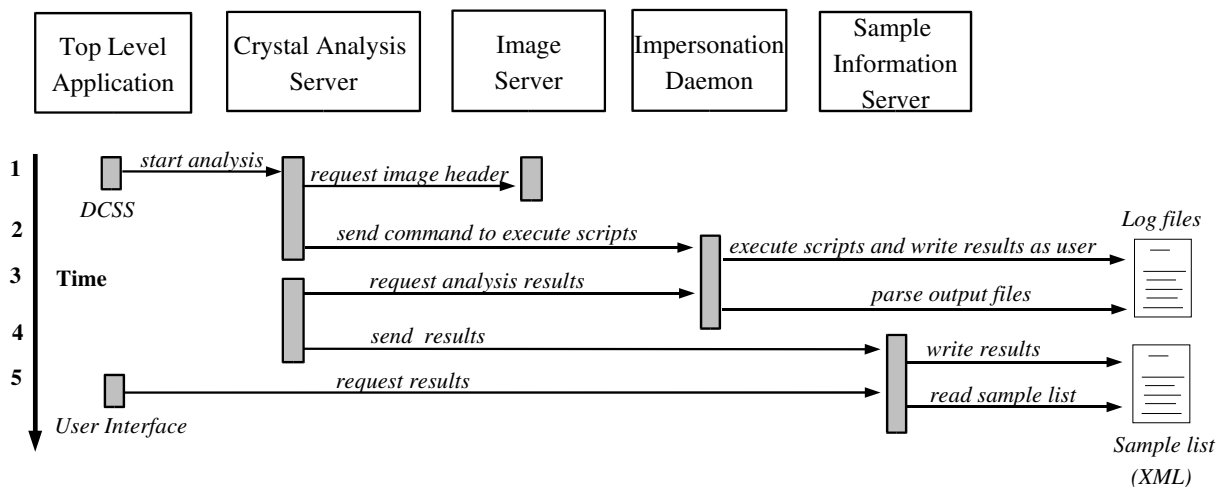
Top Level Application

Crystal Analysis Server

Image Server

Impersonation Daemon

Sample Information Server

1
start analysis
request image header
DCSS

2
send command to execute scripts
execute scripts and write results as user
Log files

3
Time
request analysis results
parse output files

4
send results
write results

5
request results
read sample list
User Interface

Sample list (XML)